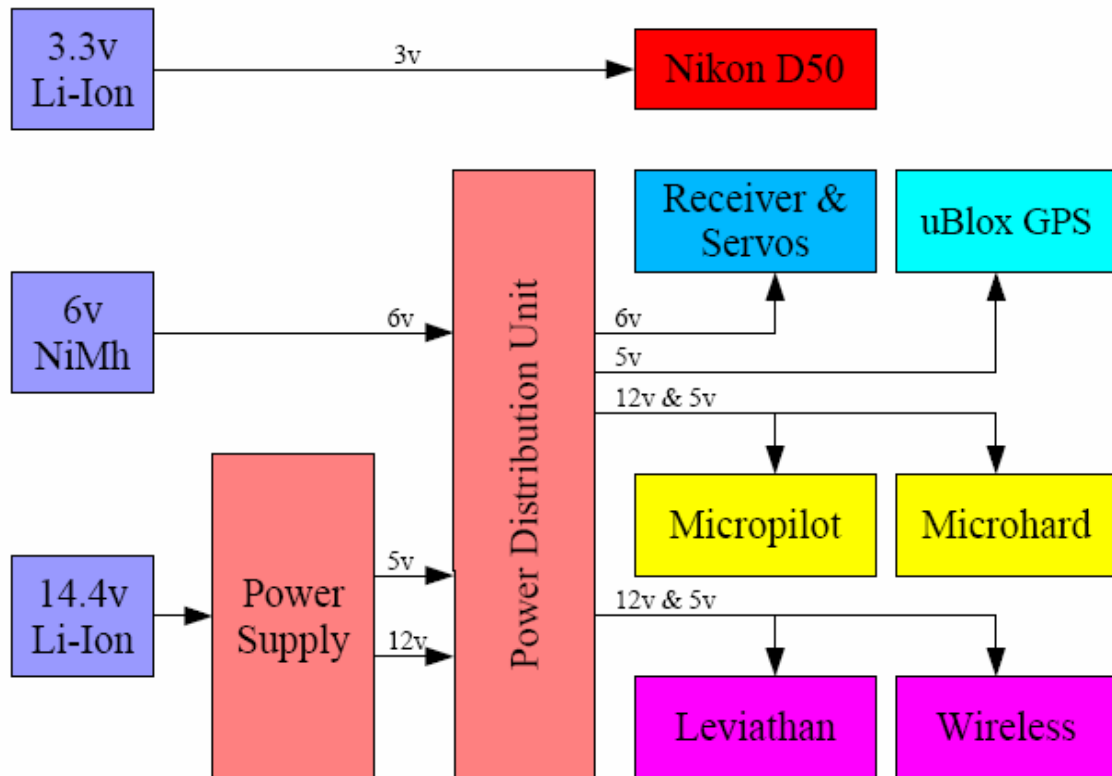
3.3v Li-Ion

3v

Nikon D50

Receiver & Servos

uBlox GPS

6v NiMh

6v

Power Distribution Unit

6v

5v

12v & 5v

Micropilot

Microhard

14.4v Li-Ion

Power Supply

5v

12v

12v & 5v

Leviathan

Wireless